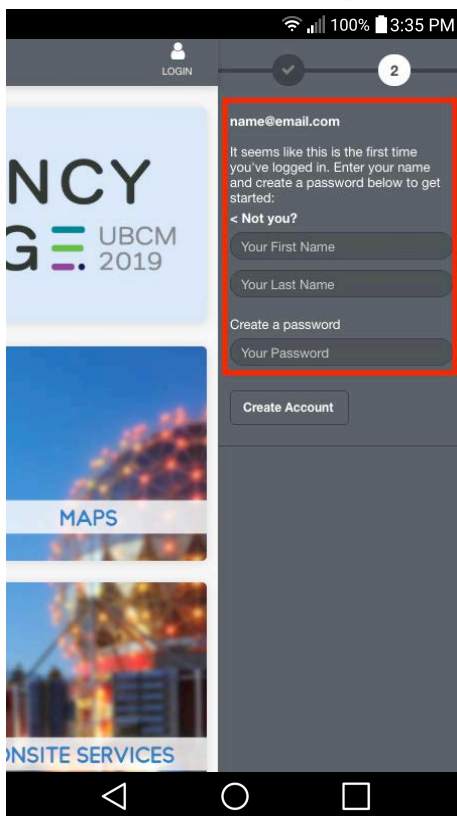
100% 3:35 PM

LOGIN

2

NCY
G UBCM
2019

MAPS

NSITE SERVICES

name@email.com

It seems like this is the first time you've logged in. Enter your name and create a password below to get started:

< Not you?

Your First Name

Your Last Name

Create a password

Your Password

Create Account